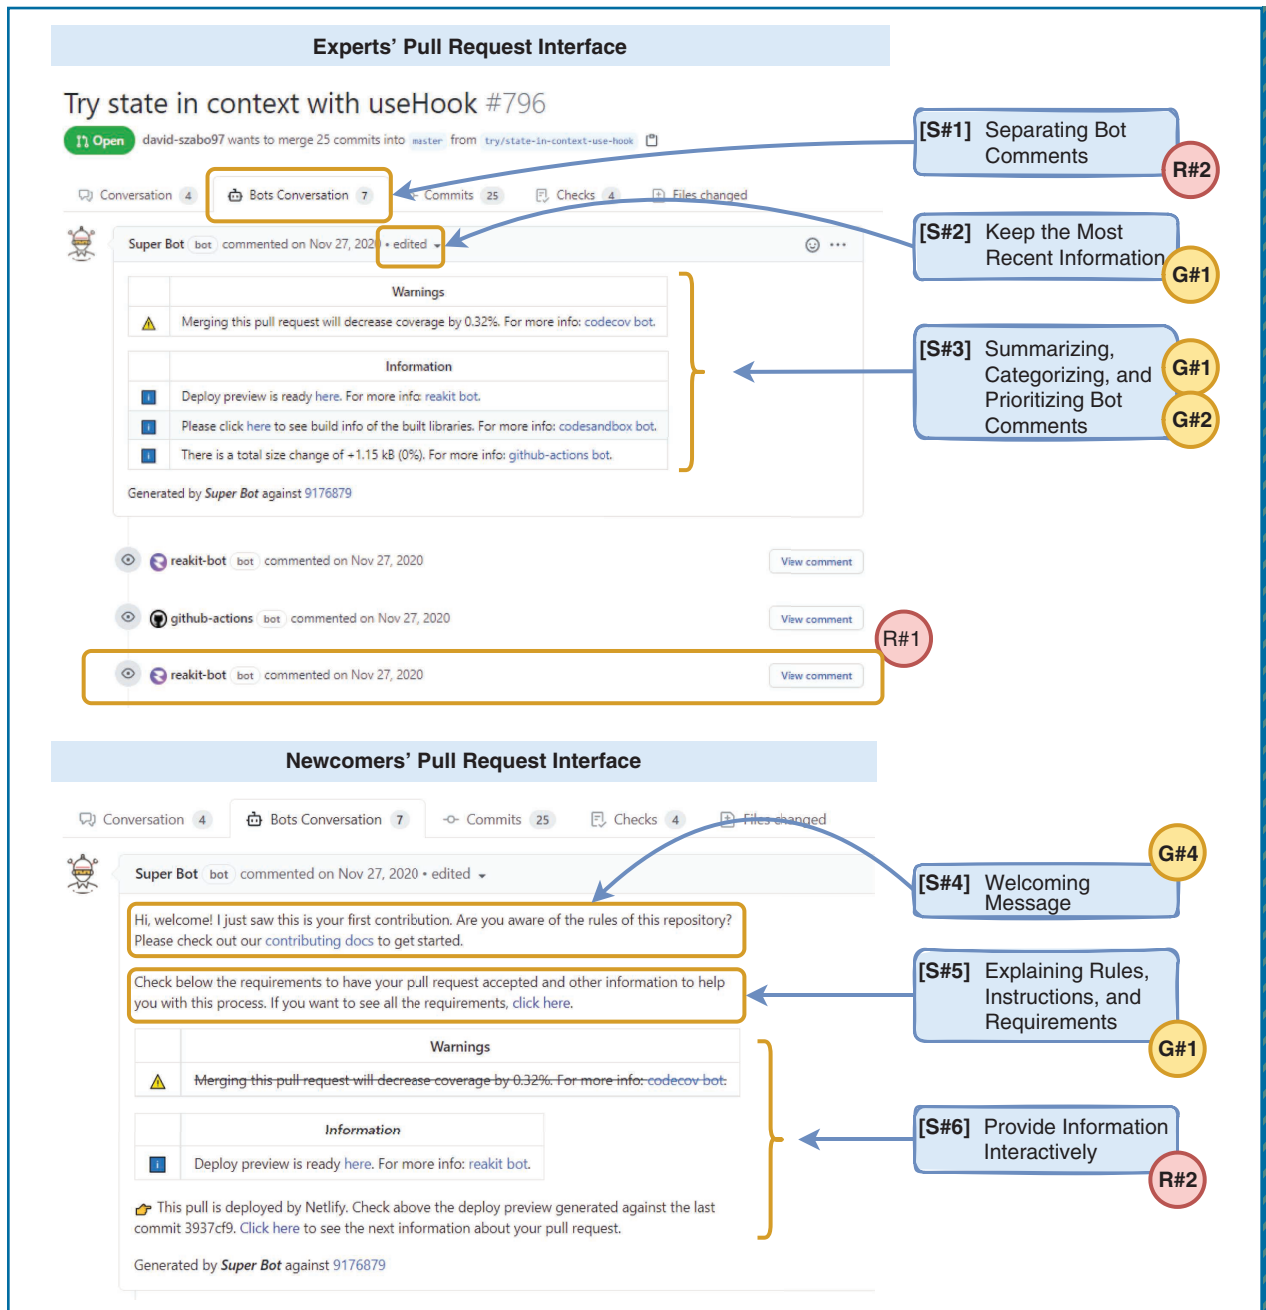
Experts' Pull Request Interface

Try state in context with useHook #796

Open david-szabo97 wants to merge 25 commits into master from try/state-in-context-use-hook

Conversation 4 Bots Conversation 7 Commits 25 Checks 4 Files changed

Super Bot bot commented on Nov 27, 2020 • edited

| | Warnings |
|---|---|
| ⚠ | Merging this pull request will decrease coverage by 0.32%. For more info: codecov bot. |

| | Information |
|---|---|
| i | Deploy preview is ready here. For more info: reakit bot. |
| i | Please click here to see build info of the built libraries. For more info: codesandbox bot. |
| i | There is a total size change of +1.15 kB (0%). For more info: github-actions bot. |

Generated by Super Bot against 9176879

reakit-bot bot commented on Nov 27, 2020 View comment

github-actions bot commented on Nov 27, 2020 View comment

reakit-bot bot commented on Nov 27, 2020 View comment

R#1

[S#1] Separating Bot Comments R#2

[S#2] Keep the Most Recent Information G#1

[S#3] Summarizing, Categorizing, and Prioritizing Bot Comments G#1 G#2

Newcomers' Pull Request Interface

Conversation 4 Bots Conversation 7 Commits 25 Checks 4 Files changed

Super Bot bot commented on Nov 27, 2020 • edited

Hi, welcome! I just saw this is your first contribution. Are you aware of the rules of this repository? Please check out our contributing docs to get started.

Check below the requirements to have your pull request accepted and other information to help you with this process. If you want to see all the requirements, click here.

| | Warnings |
|---|---|
| ⚠ | Merging this pull request will decrease coverage by 0.32%. For more info: codecov bot. |

| | Information |
|---|---|
| i | Deploy preview is ready here. For more info: reakit bot. |

This pull is deployed by Netlify. Check above the deploy preview generated against the last commit 3937cf9. Click here to see the next information about your pull request.

Generated by Super Bot against 9176879

G#4
[S#4] Welcoming Message

[S#5] Explaining Rules, Instructions, and Requirements G#1

[S#6] Provide Information Interactively R#2